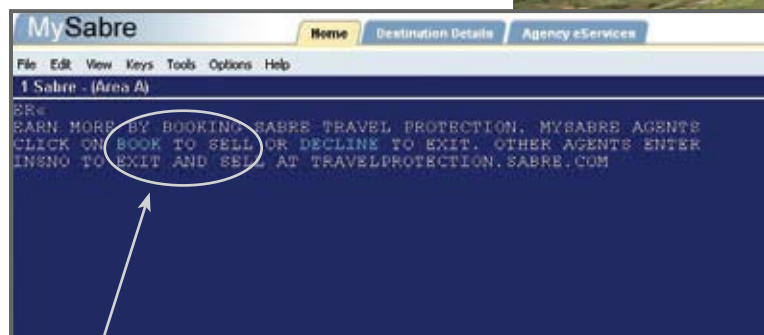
MySabre

Home | Destination Details | Agency eServices

File Edit View Keys Tools Options Help

1 Sabre - (Area A)

ER«
EARN MORE BY BOOKING SABRE TRAVEL PROTECTION. MYSABRE AGENTS CLICK ON BOOK TO SELL OR DECLINE TO EXIT. OTHER AGENTS ENTER INSNO TO EXIT AND SELL AT TRAVELPROTECTION.SABRE.COM